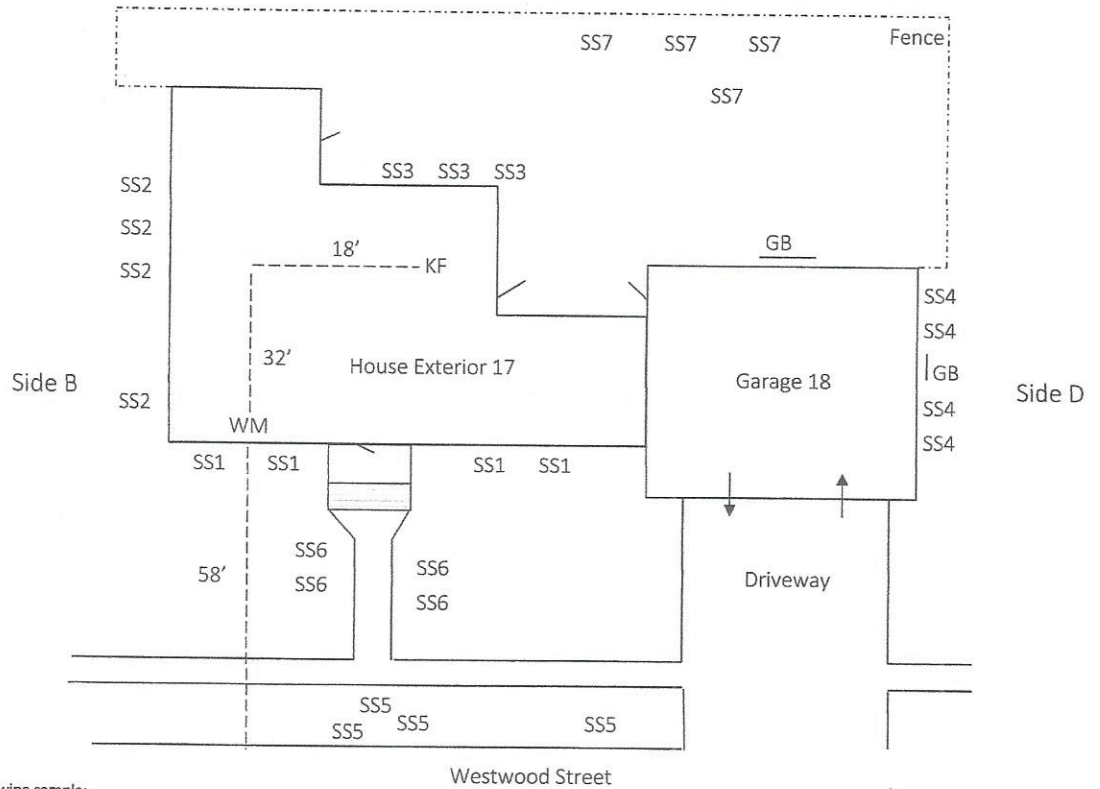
SS7 SS7 SS7 Fence

SS7

SS2

SS2

SS2

SS3 SS3 SS3

18'

KF

GB

SS4

SS4

GB

SS4

SS4

32'

House Exterior 17

Garage 18

Side B

Side D

SS2

WM

SS1 SS1

SS1 SS1

SS6

SS6

58'

SS6

SS6

Driveway

SS5

SS5 SS5

SS5

Westwood Street

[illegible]wing sample: